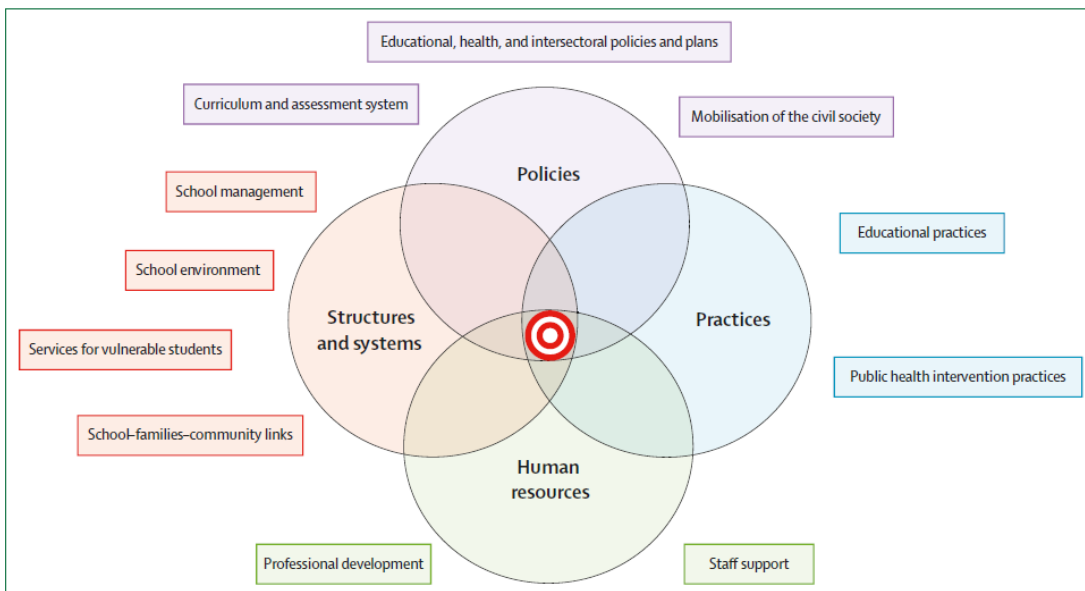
Educational, health, and intersectoral policies and plans

Curriculum and assessment system

Mobilisation of the civil society

Policies

School management

Educational practices

School environment

Structures and systems

Practices

Services for vulnerable students

Public health intervention practices

School–families–community links

Human resources

Professional development

Staff support